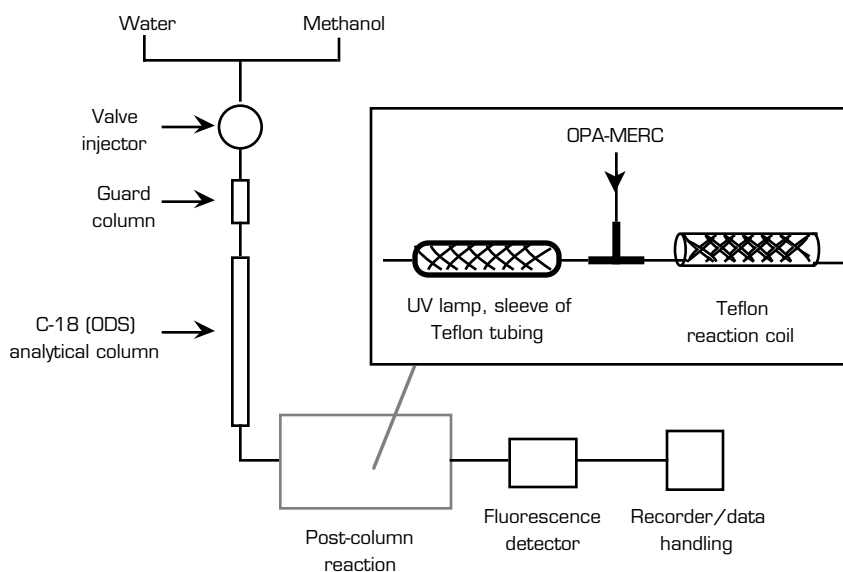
Water
Methanol

Valve injector

Guard column

C-18 (ODS) analytical column

OPA-MERC

UV lamp, sleeve of Teflon tubing

Teflon reaction coil

Post-column reaction

Fluorescence detector

Recorder/data handling